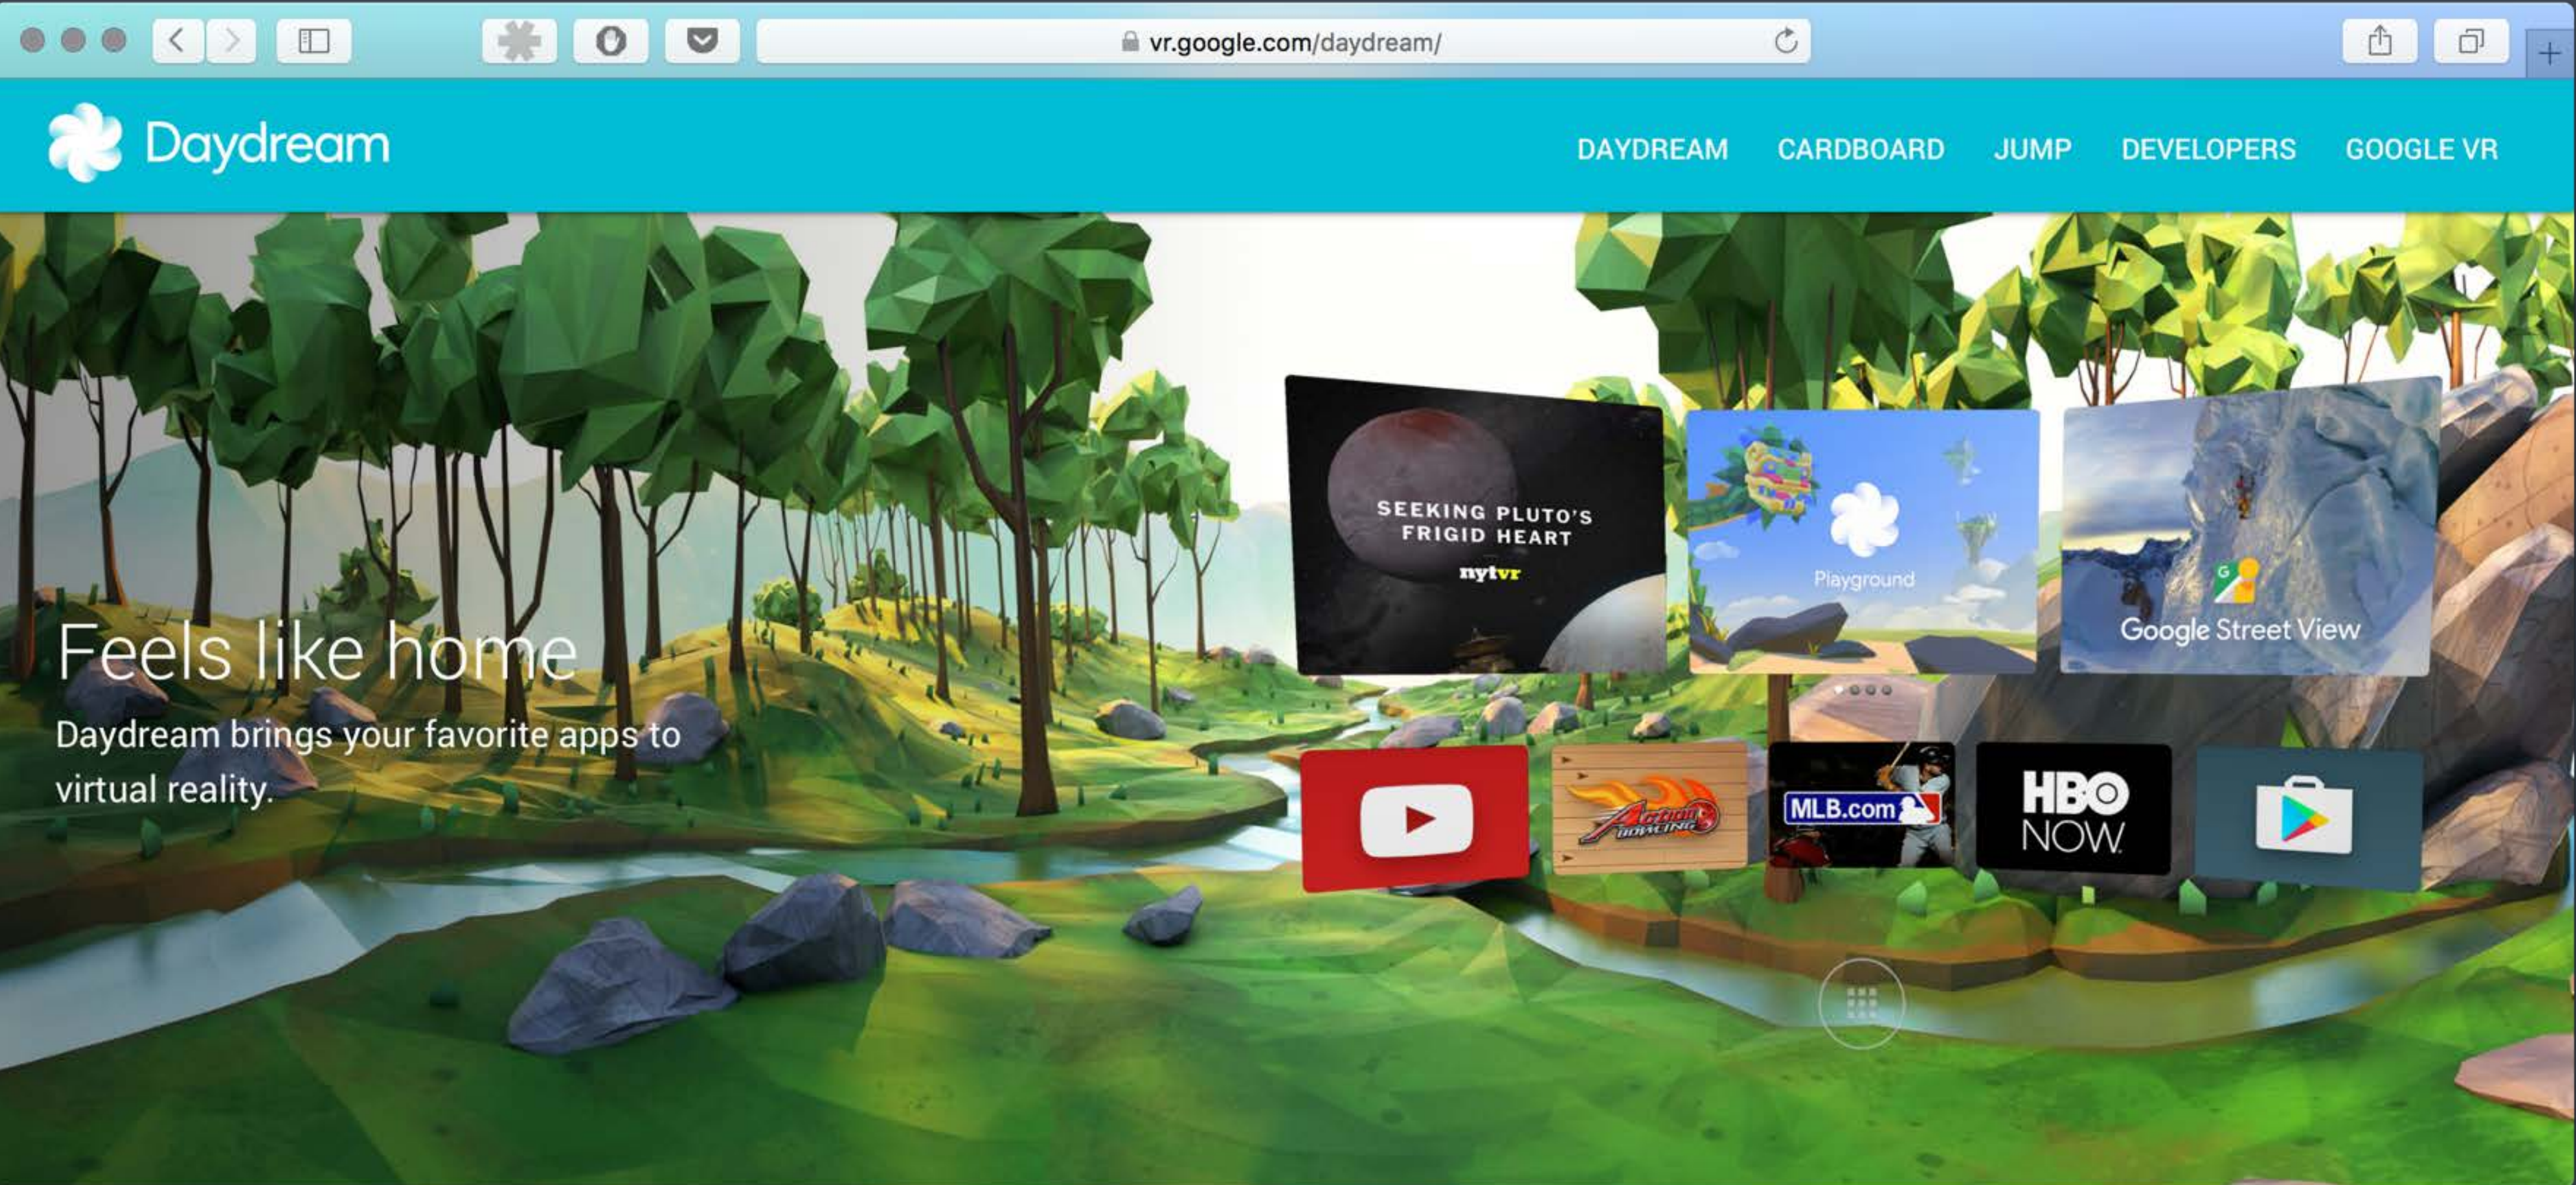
vr.google.com/daydream/

Daydream

DAYDREAM CARDBOARD JUMP DEVELOPERS GOOGLE VR

SEEKING PLUTO'S FRIGID HEART

nytvr

Playground

Google Street View

Feels like home

Daydream brings your favorite apps to virtual reality.

Action Bowling

MLB.com

HBO NOW